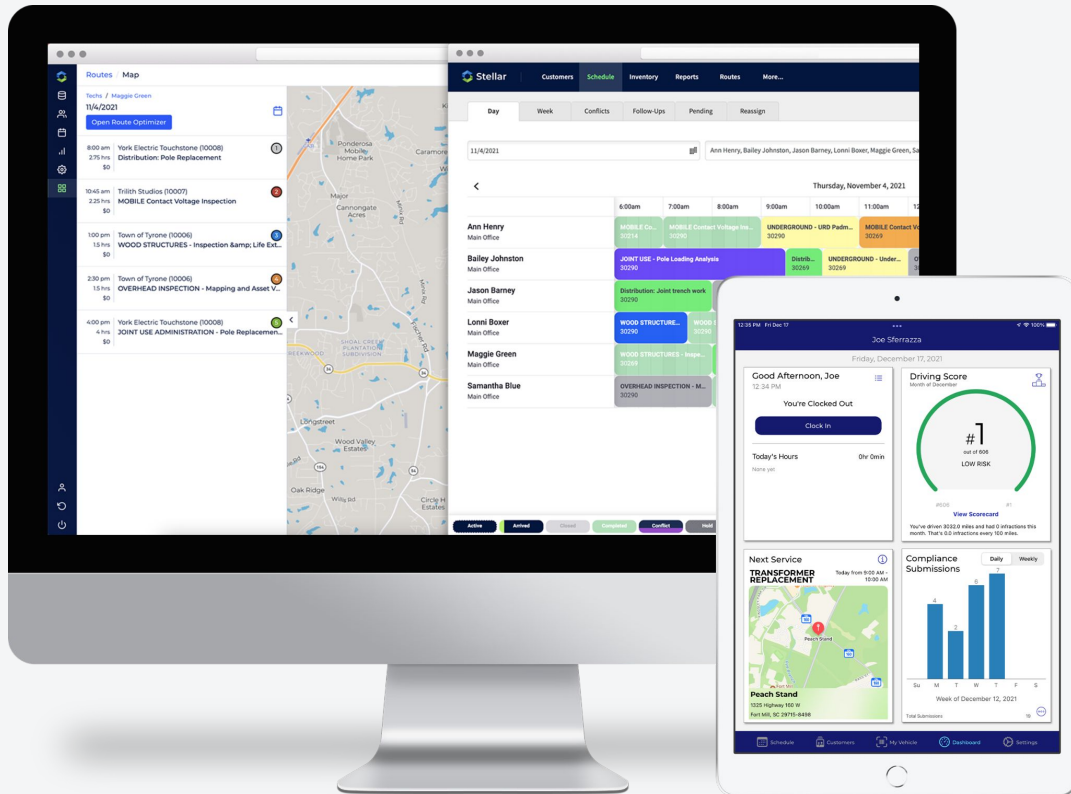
Routes / Map

Techs / Maggie Green
11/4/2021
Open Route Optimizer

8:00 am 2.75 hrs $0 York Electric Touchstone (10008) Distribution: Pole Replacement 1

10:45 am 2.25 hrs $0 Trilith Studios (10007) MOBILE Contact Voltage Inspection 2

1:00 pm 1.5 hrs $0 Town of Tyrone (10006) WOOD STRUCTURES - Inspection &amp; Life Ext... 3

2:30 pm 1.5 hrs $0 Town of Tyrone (10006) OVERHEAD INSPECTION - Mapping and Asset V... 4

4:00 pm 4 hrs $0 York Electric Touchstone (10008) JOINT USE ADMINISTRATION - Pole Replacemen... 5

Ponderosa Mobile Home Park
Caramore
Major
Cannongate Acres
Shoal Creek Plantation Subdivision
Reekwood
Longstreet
Wood Valley Estates
Oak Ridge
Willy Rd
Circle H Estates

Stellar Customers Schedule Inventory Reports Routes More...

Day Week Conflicts Follow-Ups Pending Reassign

11/4/2021
Ann Henry, Bailey Johnston, Jason Barney, Lonni Boxer, Maggie Green, Sa

Thursday, November 4, 2021

6:00am 7:00am 8:00am 9:00am 10:00am 11:00am 12

Ann Henry Main Office MOBILE Co... 30214 MOBILE Contact Voltage Ins... 30290 UNDERGROUND - URD Padm... 30290 MOBILE Contact V 30269
Bailey Johnston Main Office JOINT USE - Pole Loading Analysis 30290 Distrib... 30269 UNDERGROUND - Under... 30269
Jason Barney Main Office Distribution: Joint trench work 30290
Lonni Boxer Main Office WOOD STRUCTURE... 30290 WOOD
Maggie Green Main Office WOOD STRUCTURES - Inspe... 30269
Samantha Blue Main Office OVERHEAD INSPECTION - M... 30290

Active Arrived Closed Completed Conflict Hold

12:35 PM Fri Dec 17 100%
Joe Sferrazza
Friday, December 17, 2021

Good Afternoon, Joe
12:34 PM
You're Clocked Out
Clock In
Today's Hours 0hr 0min
None yet

Driving Score
Month of December
#1
out of 606
LOW RISK
#606 #1
View Scorecard
You've driven 3032.0 miles and had 0 infractions this month. That's 0.0 infractions every 100 miles.

Next Service
TRANSFORMER REPLACEMENT Today from 9:00 AM - 10:00 AM
Peach Stand
Peach Stand
1325 Highway 160 W
Fort Mill, SC 29715-8498

Compliance Submissions Daily Weekly
4 2 6 7
Su M T W T F S
Week of December 12, 2021
Total Submissions 19

Schedule Customers My Vehicle Dashboard Settings